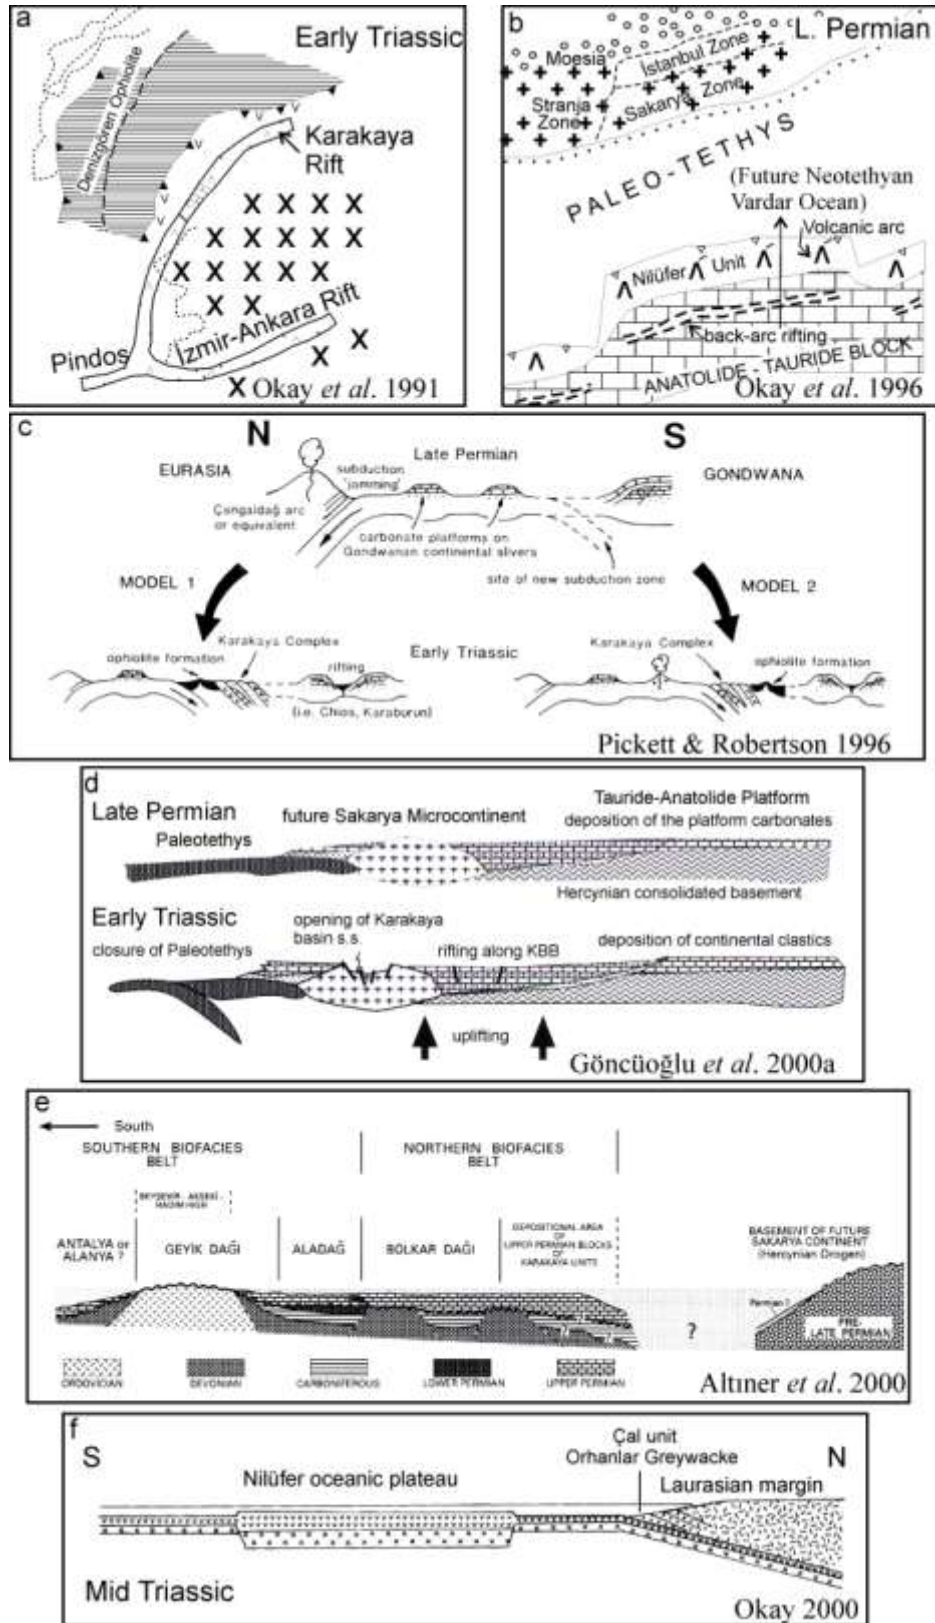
a

Early Triassic

Denizgiren Ophiolite

Karakaya Rift

Pindos

İzmir-Ankara Rift

Okay *et al*. 1991

b

L. Permian

Moesia

İstanbul Zone

Stranja Zone

Sakarya Zone

PALEO-TETHYS

(Future Neotethyan Vardar Ocean)

Volcanic arc

Nilüfer Unit

back-arc rifting

ANATOLIDE - TAURIDE BLOCK

Okay *et al*. 1996

c

N

S

EURASIA

Late Permian

GONDWANA

subduction 'jamming'

Çangaldağ arc or equivalent

carbonate platforms on Gondwanan continental slivers

site of new subduction zone

MODEL 1

MODEL 2

Karakaya Complex

Early Triassic

ophiolite formation

rifting

(i.e. Chios, Karaburun)

Karakaya Complex

ophiolite formation

Pickett & Robertson 1996

d

Late Permian

Paleotethys

future Sakarya Microcontinent

Tauride-Anatolide Platform

deposition of the platform carbonates

Hercynian consolidated basement

Early Triassic

closure of Paleotethys

opening of Karakaya basin s.s.

rifting along KBB

deposition of continental clastics

uplifting

Göncüoğlu *et al*. 2000a

e

South

SOUTHERN BIOFACIES BELT

NORTHERN BIOFACIES BELT

BEYŞEHİR - AKSEKİ - HADIM HIGH

ANTALYA or ALANYA ?

GEYİK DAĞI

ALADAĞ

BOLKAR DAĞI

DEPOSITIONAL AREA OF UPPER PERMIAN BLOCKS OF KARAKAYA UNITS

BASEMENT OF FUTURE SAKARYA CONTINENT (Hercynian Orogen)

Permian ?

PRE-LATE PERMIAN

?

ORDOVICIAN

DEVONIAN

CARBONIFEROUS

LOWER PERMIAN

UPPER PERMIAN

Altıner *et al*. 2000

f

S

N

Çal unit

Orhanlar Greywacke

Nilüfer oceanic plateau

Laurasian margin

Mid Triassic

Okay 2000